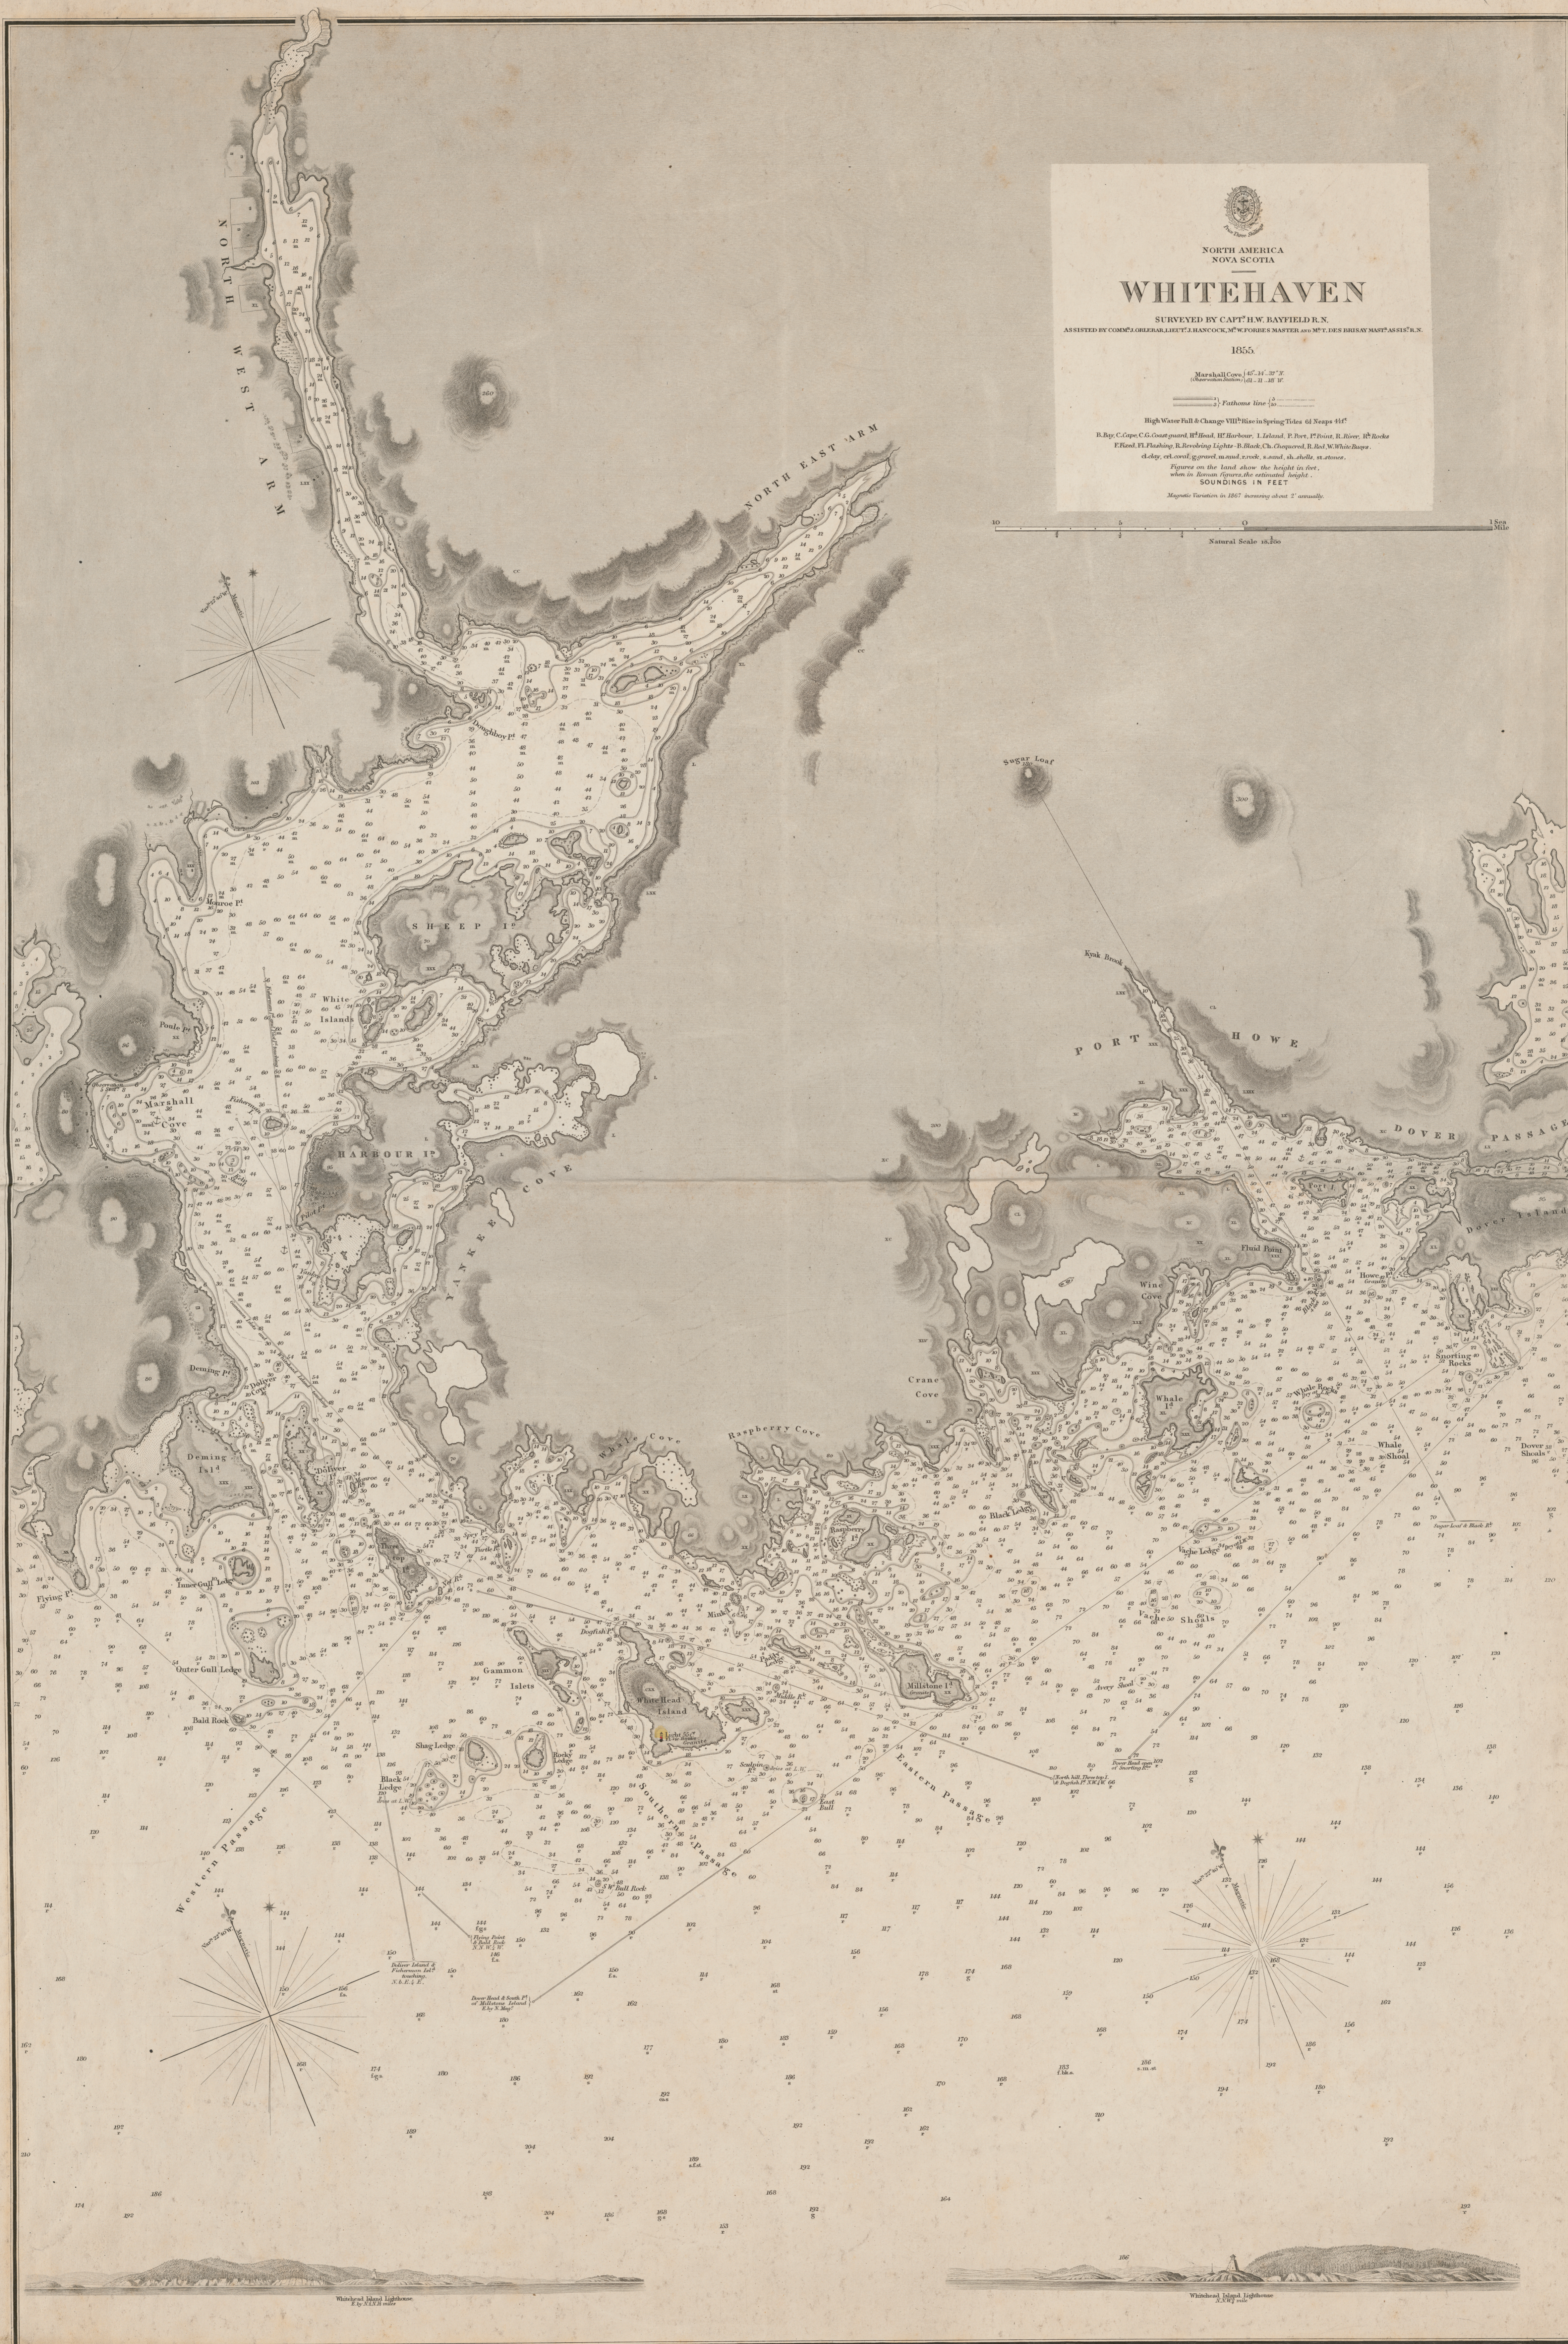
NORTH AMERICA
NOVA SCOTIA

WHITEHAVEN

SURVEYED BY CAPTN H.W. BAYFIELD R.N.
ASSISTED BY COMMR J. ORLEBAR, LIEUT J. HANCOCK, MR W. FORBES MASTER, AND MR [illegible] DES BRISAY MASTR ASSIST R.N.

1855

Marshall Cove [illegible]

Fathoms line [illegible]

High Water Full & Change VIII h Rise in Spring Tides 6½ Neaps 4½ ft

B. Bay, C. Cape, C.G. Coast-guard, Hd Head, Hr Harbour, I. Island, P. Port, Pt Point, R. River, Rk Rocks
F. Fixed, Fl. Flashing, R. Revolving Lights - B. Black, Ch. Chequered, R. Red, W. White Buoys
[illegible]

Figures on the land show the height in feet, when in Roman Figures the estimated height.

SOUNDINGS IN FEET

Magnetic Variation in 1857 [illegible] annually.

Natural Scale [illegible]

NORTH WEST ARM
NORTH EAST ARM
SHEEP I.
White Islands
Marshall Cove
HARBOUR I.
YANKEE COVE
Deming I.
Deming Isl
Outer Gull Ledge
Inner Gull Ledge
Bald Rock
Flying
Gammon Islets
Shag Ledge
Black Ledge
White Head Island
Western Passage
Southern Passage
Eastern Passage
Bull Rock
Raspberry Cove
Crane Cove
Wine Cove
Whale I.
Whale Shoal
Dover Shoals
Sporting Rocks
Black Ledge
Vache Shoals
Millstone I.
Sugar Loaf
PORT HOWE
DOVER PASSAGE
Dover Island
Point Prim
Whitehead Island Lighthouse
Whitehead Island Lighthouse